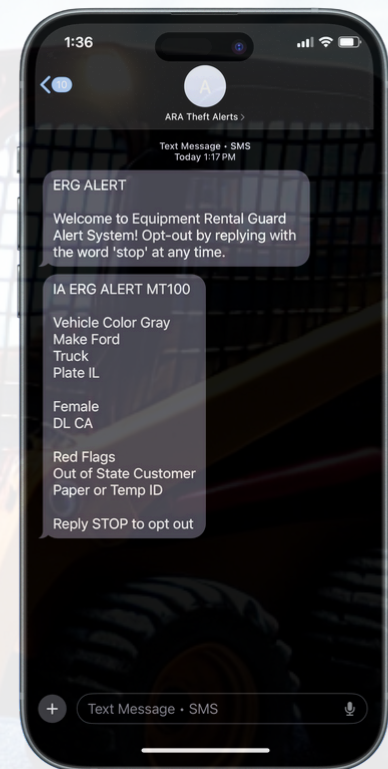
1:36

10

A

ARA Theft Alerts >

Text Message • SMS
Today 1:17 PM

ERG ALERT

Welcome to Equipment Rental Guard Alert System! Opt-out by replying with the word 'stop' at any time.

IA ERG ALERT MT100

Vehicle Color Gray
Make Ford
Truck
Plate IL

Female
DL CA

Red Flags
Out of State Customer
Paper or Temp ID

Reply STOP to opt out

Text Message • SMS